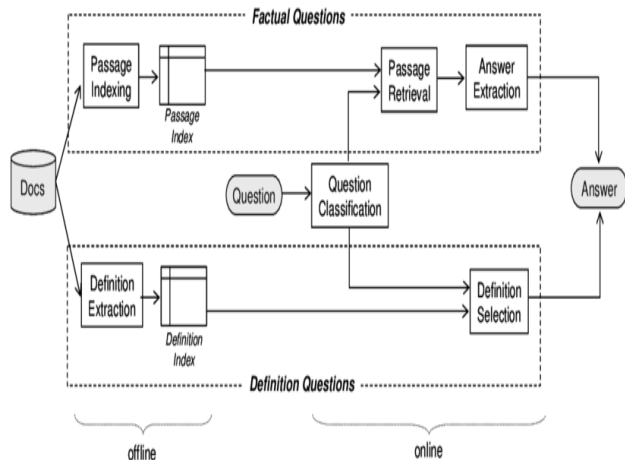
Factual Questions

Passage Indexing

Passage Index

Passage Retrieval

Answer Extraction

Docs

Question

Question Classification

Answer

Definition Extraction

Definition Index

Definition Selection

Definition Questions

offline

online